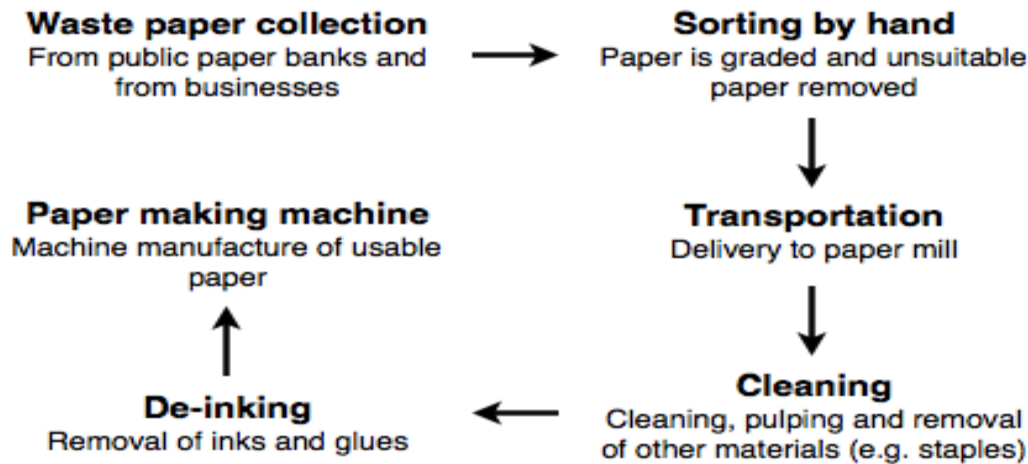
Waste paper collection
From public paper banks and from businesses

Sorting by hand
Paper is graded and unsuitable paper removed

Transportation
Delivery to paper mill

Cleaning
Cleaning, pulping and removal of other materials (e.g. staples)

De-inking
Removal of inks and glues

Paper making machine
Machine manufacture of usable paper